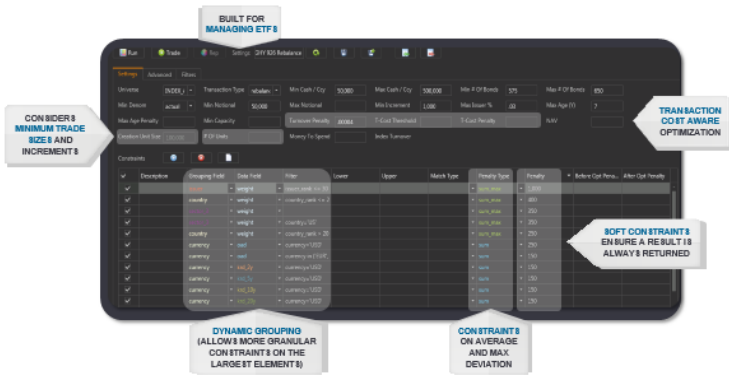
BUILT FOR MANAGING ETFS

Run Trade Stop Settings DHY IDX Rebalance

Settings Advanced Filters

Universe INDEX Transaction Type rebalance Min Cash / Cty 50,000 Max Cash / Cty 500,000 Min # Of Bonds 575 Max # Of Bonds 650

Min Denom actual Min Notional 50,000 Max Notional Min Increment 1,000 Max Issuer % .02 Max Age (Y) 7

Max Age Penalty Min Capacity Turnover Penalty 10000 T-Cost Threshold T-Cost Penalty NAV

Creation Unit Size P/D Units Money To Spend Index Turnover

Constraints

| | Description | Grouping Field | Data Field | Filter | Lower | Upper | Match Type | Penalty Type | Penalty | Before Opt Pena... | After Opt Penalty |
|---|---|---|---|---|---|---|---|---|---|---|---|
| ✓ | | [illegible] | weight | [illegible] | | | | sum_max | 1,000 | | |
| ✓ | | country | weight | country_rank <= 2 | | | | sum_max | 400 | | |
| ✓ | | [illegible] | weight | | | | | sum_max | 250 | | |
| ✓ | | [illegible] | weight | country='US' | | | | sum_max | 250 | | |
| ✓ | | country | weight | country_rank > 20 | | | | sum_max | 250 | | |
| ✓ | | currency | oad | currency='USD' | | | | sum | 250 | | |
| ✓ | | currency | oad | currency in ('EUR', | | | | sum | 250 | | |
| ✓ | | currency | krd_2y | currency='USD' | | | | sum | 150 | | |
| ✓ | | currency | krd_5y | currency='USD' | | | | sum | 150 | | |
| ✓ | | currency | krd_10y | currency='USD' | | | | sum | 150 | | |
| ✓ | | currency | krd_20y | currency='USD' | | | | sum | 150 | | |

CONSIDERS MINIMUM TRADE SIZES AND INCREMENTS

TRANSACTION COST AWARE OPTIMIZATION

SOFT CONSTRAINTS ENSURE A RESULT IS ALWAYS RETURNED

DYNAMIC GROUPING (ALLOWS MORE GRANULAR CONSTRAINTS ON THE LARGEST ELEMENTS)

CONSTRAINTS ON AVERAGE AND MAX DEVIATION